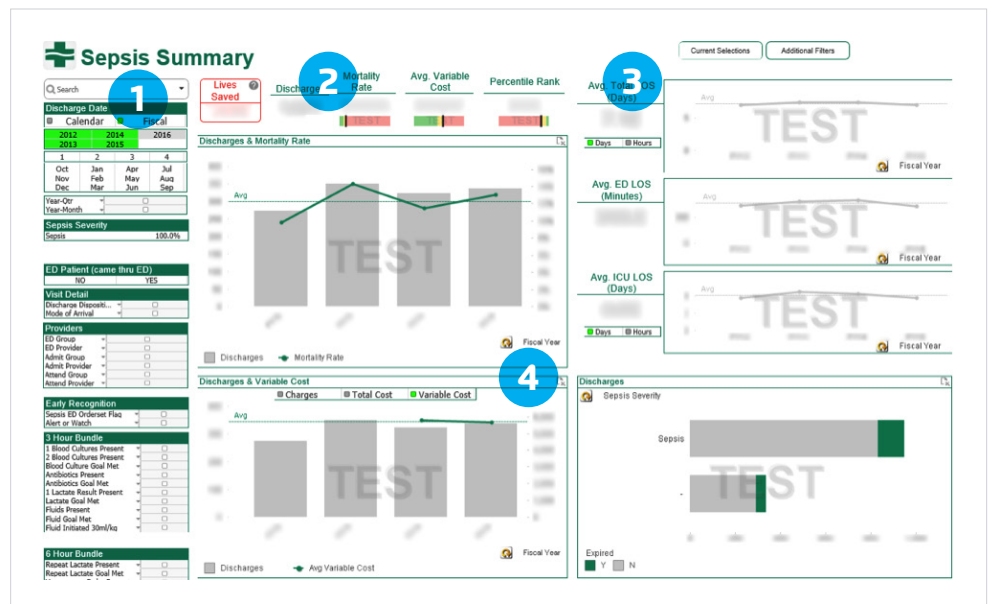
Sepsis Summary

Current Selections
Additional Filters

1
Search
Discharge Date
Calendar
Fiscal
2012
2014
2016
2013
2015

| 1 | 2 | 3 | 4 |
|---|---|---|---|
| Oct | Jan | Apr | Jul |
| Nov | Feb | May | Aug |
| Dec | Mar | Jun | Sep |

Year-Qtr
Year-Month
Sepsis Severity
Sepsis 100.0%

ED Patient (came thru ED)
NO YES
Visit Detail
Discharge Dispositi...
Mode of Arrival
Providers
ED Group
ED Provider
Admit Group
Admit Provider
Attend Group
Attend Provider
Early Recognition
Sepsis ED Orderset Flag
Alert or Watch
3 Hour Bundle
1 Blood Cultures Present
2 Blood Cultures Present
Blood Culture Goal Met
Antibiotics Present
Antibiotics Goal Met
1 Lactate Result Present
Lactate Goal Met
Fluids Present
Fluid Goal Met
Fluid Initiated 30ml/kg
6 Hour Bundle
Repeat Lactate Present
Repeat Lactate Goal Met

Lives Saved
2
Discharges
Mortality Rate
Avg. Variable Cost
Percentile Rank
TEST
TEST

Discharges & Mortality Rate
Avg
TEST
Fiscal Year
Discharges
Mortality Rate

Discharges & Variable Cost
4
Charges
Total Cost
Variable Cost
Avg
TEST
Fiscal Year
Discharges
Avg Variable Cost

3
Avg. Total LOS (Days)
Days
Hours
Avg
TEST
Fiscal Year
Avg. ED LOS (Minutes)
Avg
TEST
Fiscal Year
Avg. ICU LOS (Days)
Days
Hours
Avg
TEST
Fiscal Year

Discharges
Sepsis Severity
Sepsis
-
TEST
Expired
Y
N